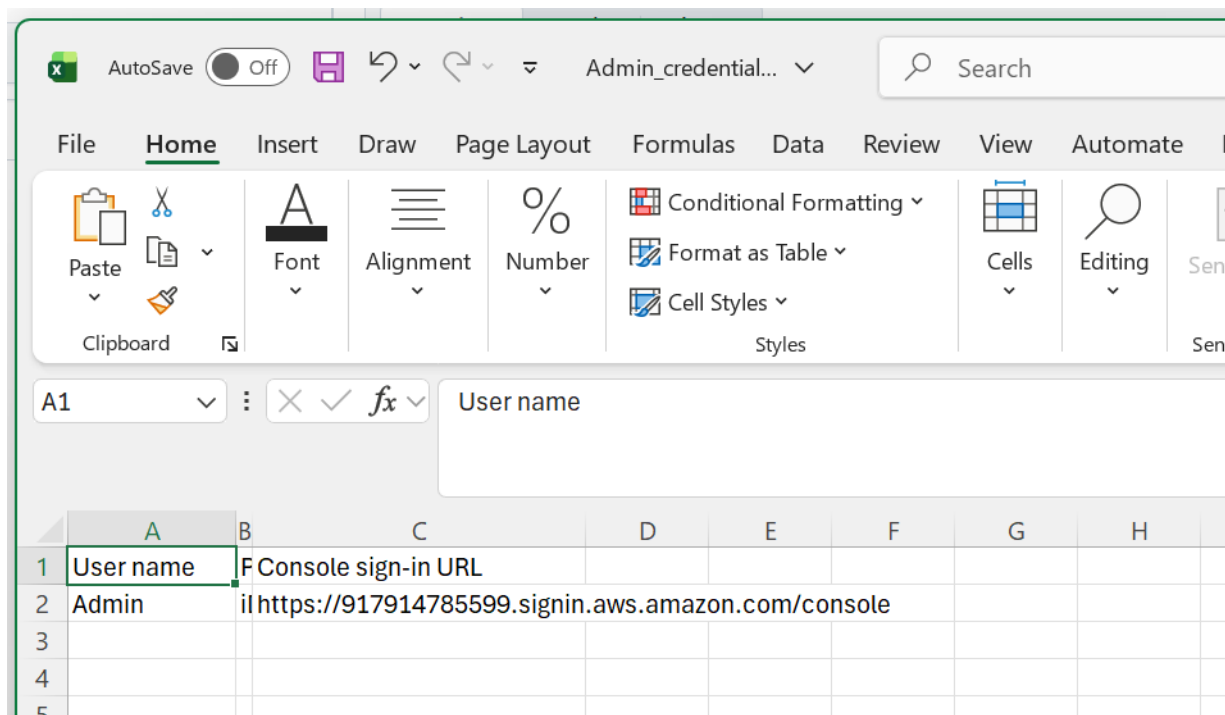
AutoSave Off Admin_credential... Search

File Home Insert Draw Page Layout Formulas Data Review View Automate

Paste
Clipboard
Font
Alignment
Number
Conditional Formatting
Format as Table
Cell Styles
Styles
Cells
Editing
Sen
Sen

A1
User name

| | A | B | C | D | E | F | G | H |
|---|---|---|---|---|---|---|---|---|
| 1 | User name | F | Console sign-in URL | | | | | |
| 2 | Admin | il | https://917914785599.signin.aws.amazon.com/console | | | | | |
| 3 | | | | | | | | |
| 4 | | | | | | | | |
| 5 | | | | | | | | |